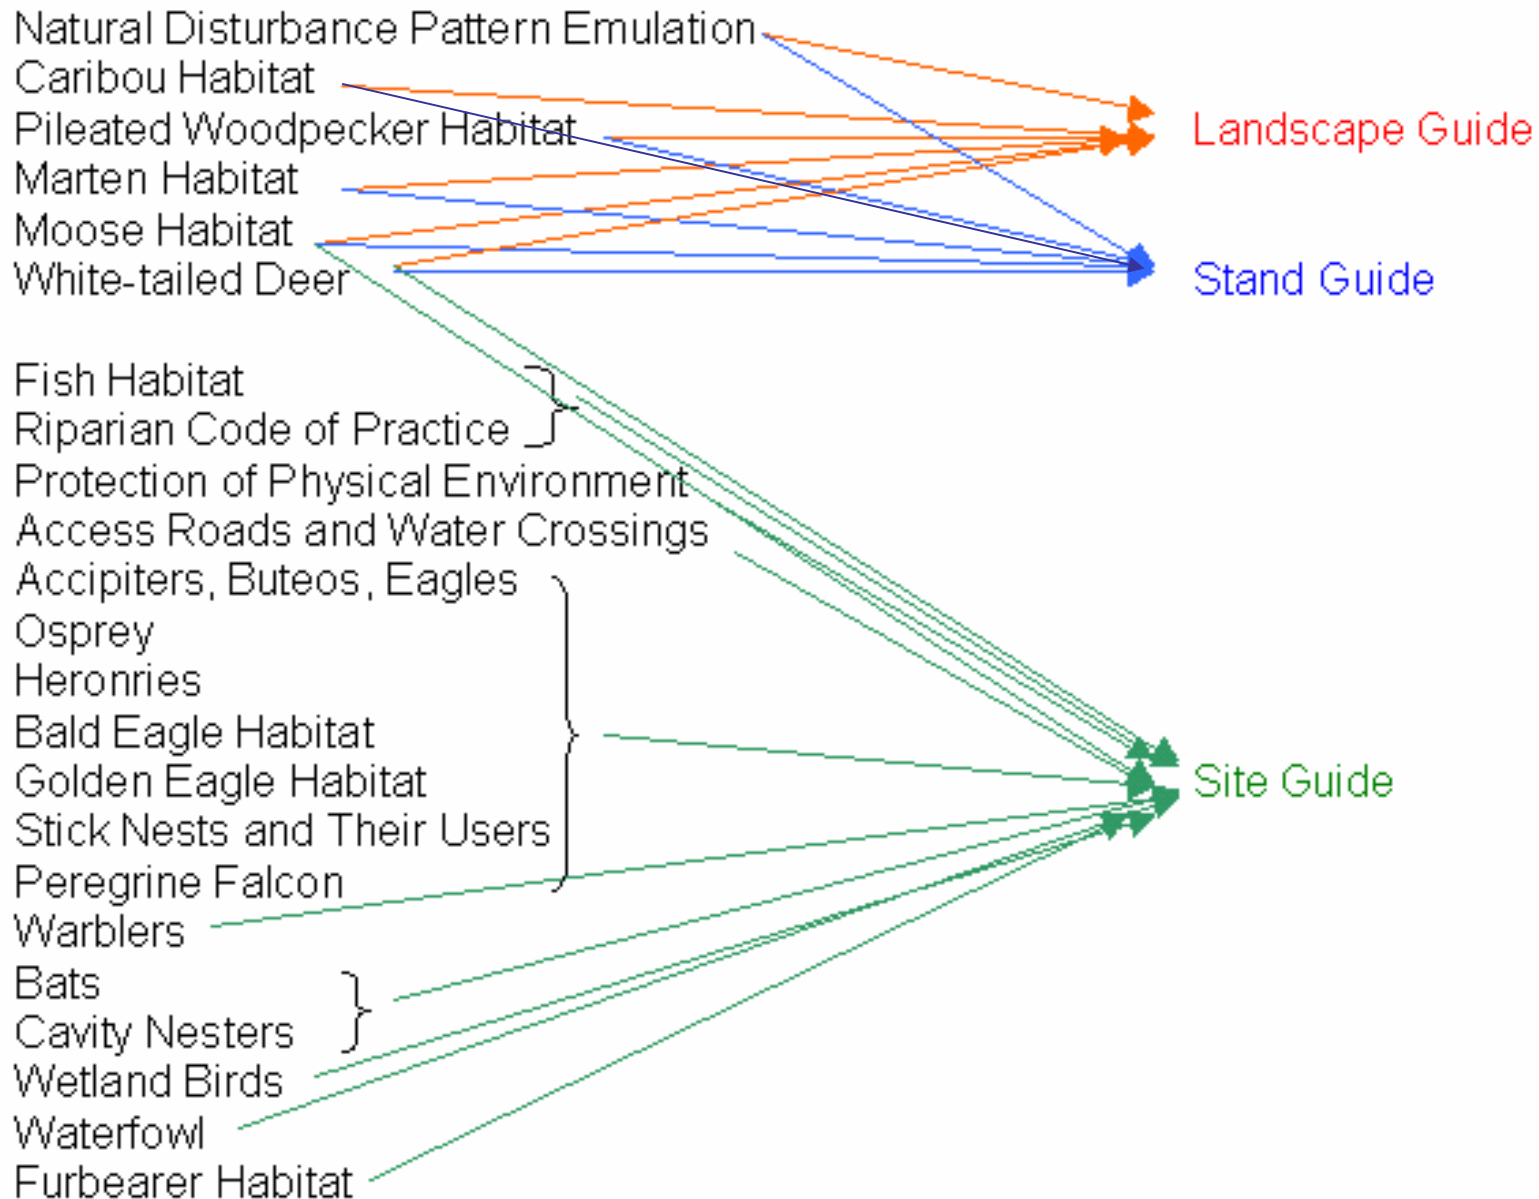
Natural Disturbance Pattern Emulation
Caribou Habitat
Pileated Woodpecker Habitat
Marten Habitat
Moose Habitat
White-tailed Deer

Landscape Guide

Stand Guide

Fish Habitat
Riparian Code of Practice
Protection of Physical Environment
Access Roads and Water Crossings
Accipiters, Buteos, Eagles
Osprey
Heronries
Bald Eagle Habitat
Golden Eagle Habitat
Stick Nests and Their Users
Peregrine Falcon
Warblers
Bats
Cavity Nesters
Wetland Birds
Waterfowl
Furbearer Habitat

Site Guide